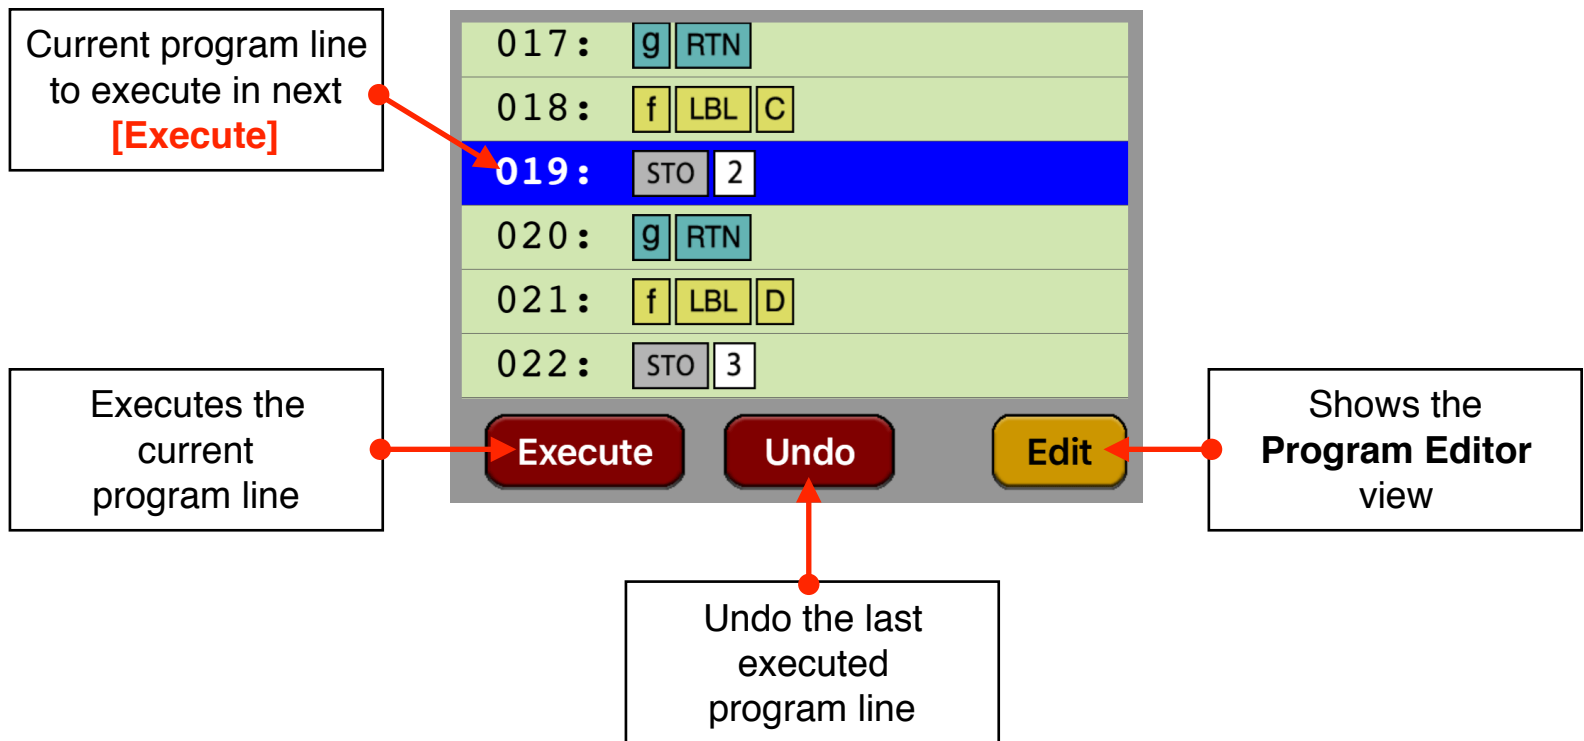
Current program line to execute in next **[Execute]**

017: g RTN

018: f LBL C

019: STO 2

020: g RTN

021: f LBL D

022: STO 3

Executes the current program line

Execute

Undo

Edit

Shows the **Program Editor** view

Undo the last executed program line